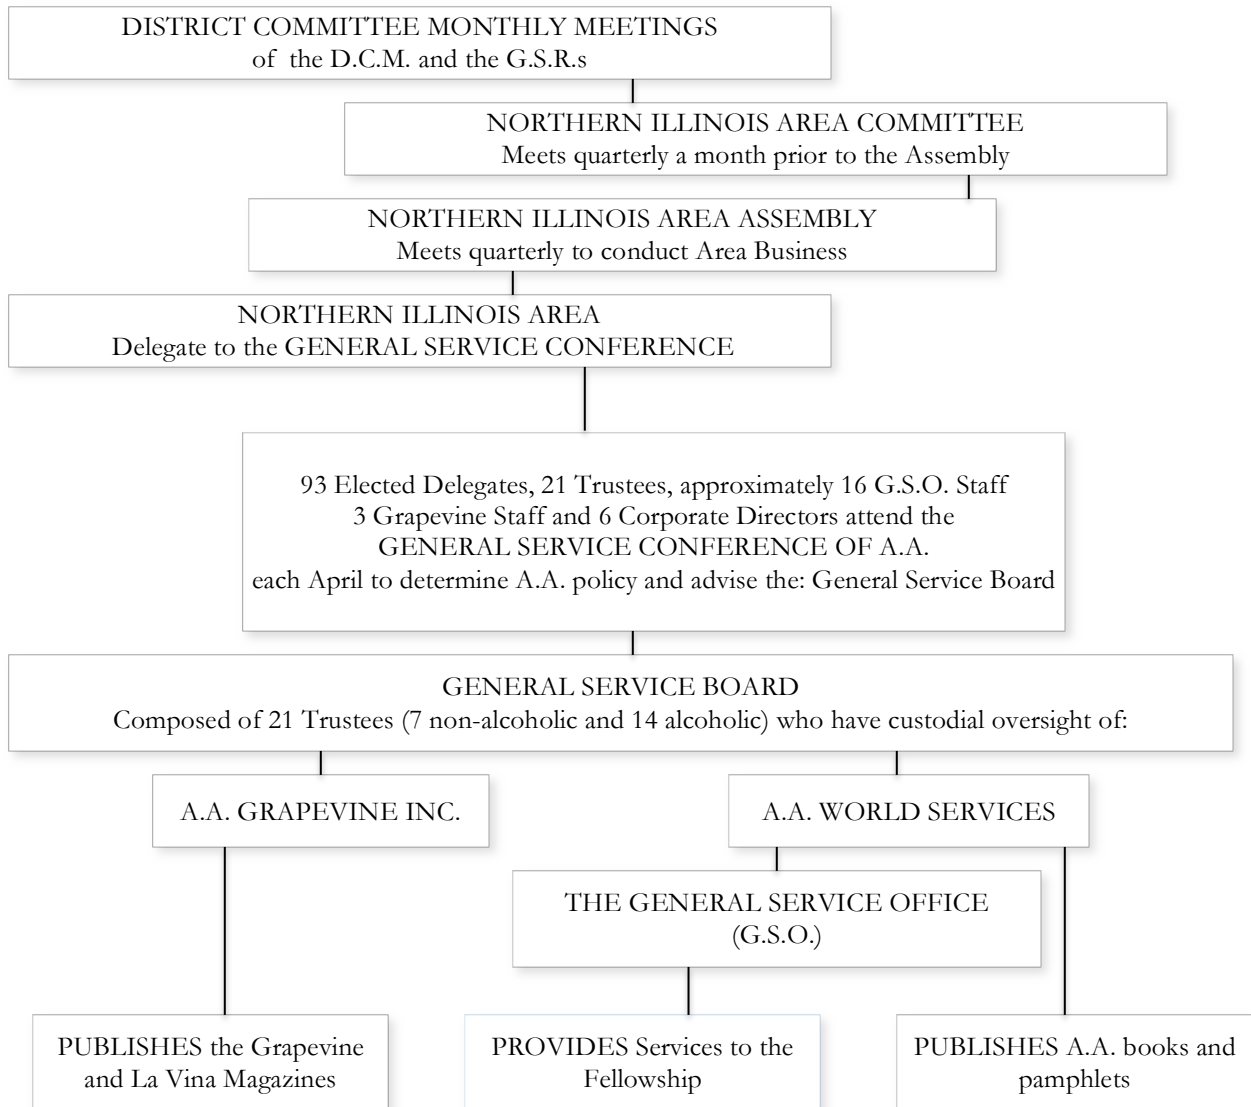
DISTRICT COMMITTEE MONTHLY MEETINGS
of the D.C.M. and the G.S.R.s

NORTHERN ILLINOIS AREA COMMITTEE
Meets quarterly a month prior to the Assembly

NORTHERN ILLINOIS AREA ASSEMBLY
Meets quarterly to conduct Area Business

NORTHERN ILLINOIS AREA
Delegate to the GENERAL SERVICE CONFERENCE

93 Elected Delegates, 21 Trustees, approximately 16 G.S.O. Staff
3 Grapevine Staff and 6 Corporate Directors attend the
GENERAL SERVICE CONFERENCE OF A.A.
each April to determine A.A. policy and advise the: General Service Board

GENERAL SERVICE BOARD
Composed of 21 Trustees (7 non-alcoholic and 14 alcoholic) who have custodial oversight of:

A.A. GRAPEVINE INC.

A.A. WORLD SERVICES

THE GENERAL SERVICE OFFICE
(G.S.O.)

PUBLISHES the Grapevine and La Vina Magazines

PROVIDES Services to the Fellowship

PUBLISHES A.A. books and pamphlets